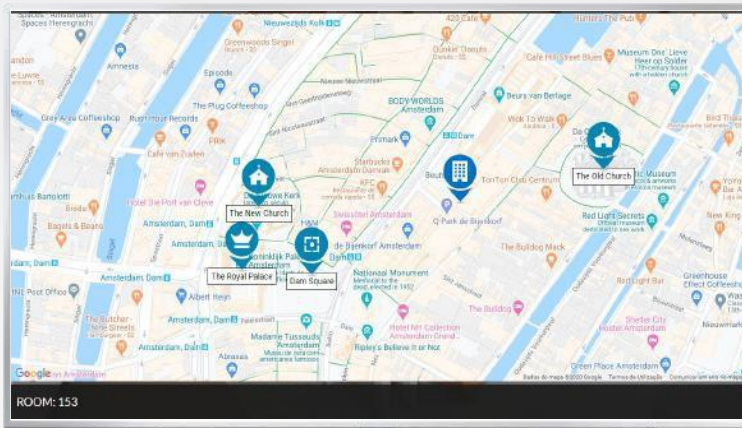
Spaces - Amsterdam, Spaces Herengracht
Nieuwezijds Kolk
420 Cafe
Hunters The Pub
Amnesia
Greenwoods Singel
Dunkin' Donuts
Café Het Gulden Vlies
Museum Ons' Lieve Heer op Solder
Episode
The Plug Coffeeshop
BODY WORLDS Amsterdam
Beurs van Berlage
Grey Area Coffeeshop
Rush Hour Records
PRIK
Erimark
Damrak
Wok To Walk
Café van Zuylen
Starbucks
The New Church
The Old Church
Hotel Die Port van Cleve
TonTon Club Centrum
Amsterdam, Dam
Swissotel Amsterdam
Q-Park de Bijenkorf
Bagels & Beans
de Bijenkorf Amsterdam
Red Light Secrets
Amsterdam, Dam
The Royal Palace
Dam Square
National Monument
The Bulldog Mack
Post Office
Albert Heijn
Red Light Bar
Greenhouse Effect Coffeeshop
The Butcher - Nine Streets
The Bulldog
Amsterdam, Dam
Madame Tussauds Amsterdam
Hotel NH Collection Amsterdam Grand...
Shelter City
Ripley's Believe It or Not
Green Place Amsterdam
Google
ROOM: 153